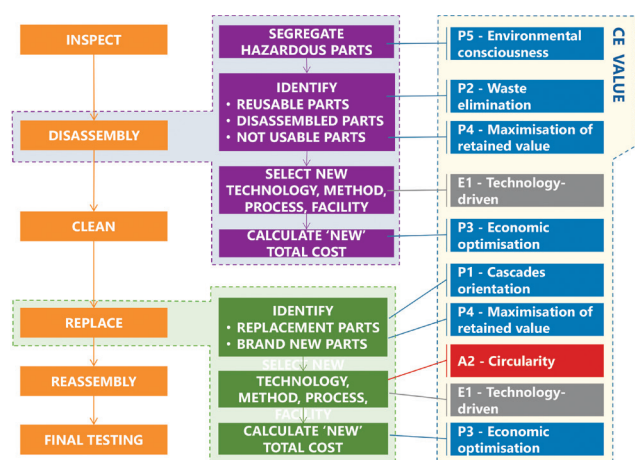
INSPECT

DISASSEMBLY

CLEAN

REPLACE

REASSEMBLY

FINAL TESTING

SEGREGATE HAZARDOUS PARTS

IDENTIFY
• REUSABLE PARTS
• DISASSEMBLED PARTS
• NOT USABLE PARTS

SELECT NEW TECHNOLOGY, METHOD, PROCESS, FACILITY

CALCULATE 'NEW' TOTAL COST

IDENTIFY
• REPLACEMENT PARTS
• BRAND NEW PARTS

SELECT NEW TECHNOLOGY, METHOD, PROCESS, FACILITY

CALCULATE 'NEW' TOTAL COST

CE VALUE

P5 - Environmental consciousness

P2 - Waste elimination

P4 - Maximisation of retained value

E1 - Technology-driven

P3 - Economic optimisation

P1 - Cascades orientation

P4 - Maximisation of retained value

A2 - Circularity

E1 - Technology-driven

P3 - Economic optimisation